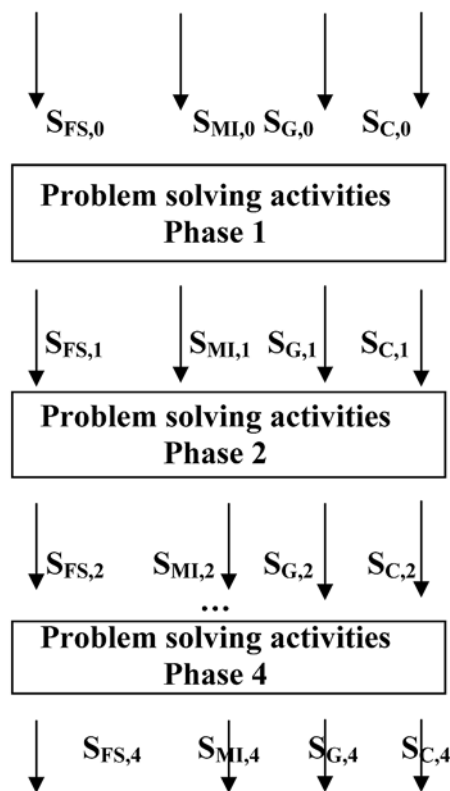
$S_{FS,0}$ $S_{MI,0}$ $S_{G,0}$ $S_{C,0}$

Problem solving activities
Phase 1

$S_{FS,1}$ $S_{MI,1}$ $S_{G,1}$ $S_{C,1}$

Problem solving activities
Phase 2

$S_{FS,2}$ $S_{MI,2}$ $S_{G,2}$ $S_{C,2}$

…

Problem solving activities
Phase 4

$S_{FS,4}$ $S_{MI,4}$ $S_{G,4}$ $S_{C,4}$